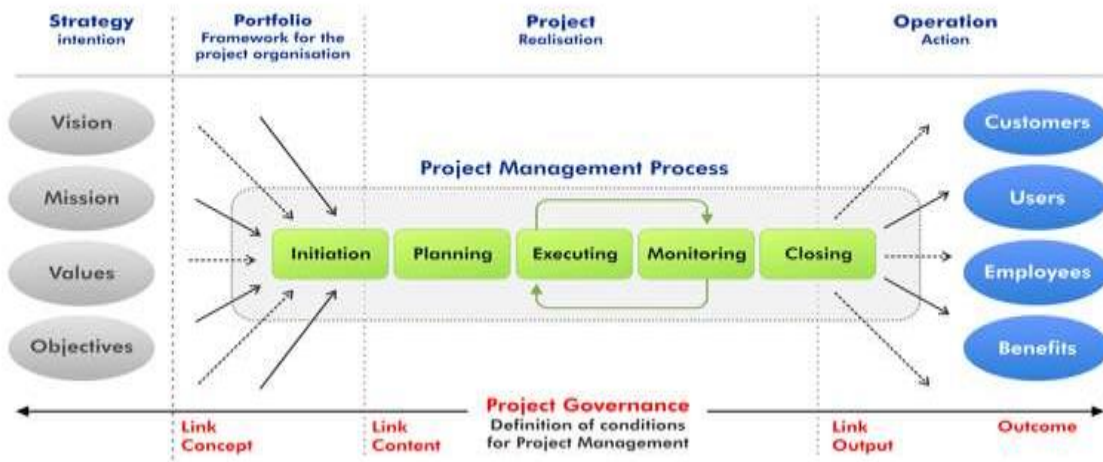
Strategy
intention

Portfolio
Framework for the project organisation

Project
Realisation

Operation
Action

Vision

Mission

Values

Objectives

Project Management Process

Initiation

Planning

Executing

Monitoring

Closing

Customers

Users

Employees

Benefits

Project Governance
Definition of conditions for Project Management

Link
Concept

Link
Content

Link
Output

Outcome